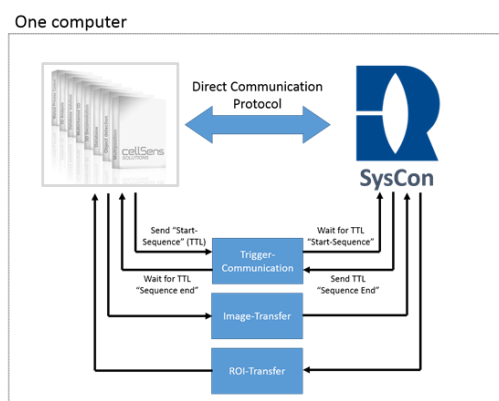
One computer

cellSens SOLUTIONS

Direct Communication Protocol

SysCon

Send "Start-Sequence" (TTL)

Wait for TTL "Start-Sequence"

Trigger-Communication

Wait for TTL "Sequence end"

Send TTL "Sequence End"

Image-Transfer

ROI-Transfer